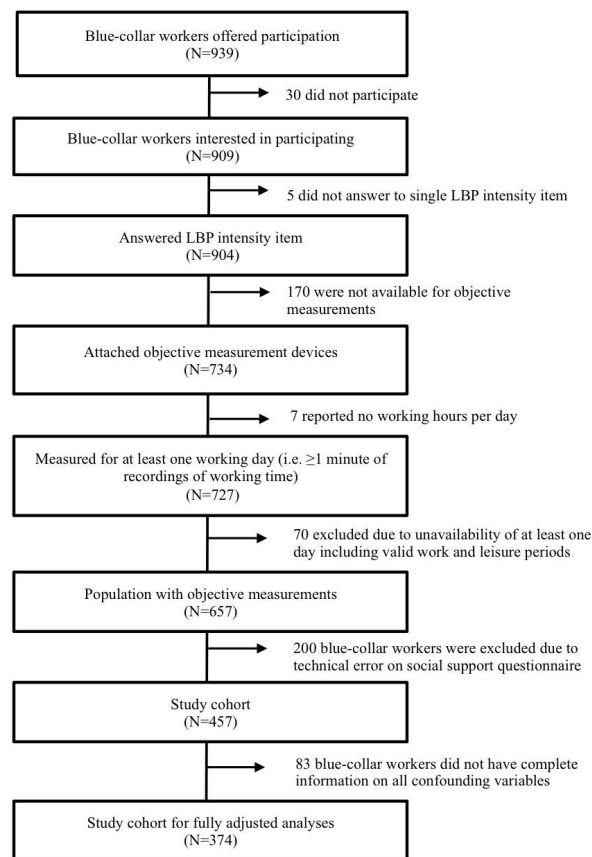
Blue-collar workers offered participation
(N=939)

30 did not participate

Blue-collar workers interested in participating
(N=909)

5 did not answer to single LBP intensity item

Answered LBP intensity item
(N=904)

170 were not available for objective measurements

Attached objective measurement devices
(N=734)

7 reported no working hours per day

Measured for at least one working day (i.e. $\geq$1 minute of recordings of working time)
(N=727)

70 excluded due to unavailability of at least one day including valid work and leisure periods

Population with objective measurements
(N=657)

200 blue-collar workers were excluded due to technical error on social support questionnaire

Study cohort
(N=457)

83 blue-collar workers did not have complete information on all confounding variables

Study cohort for fully adjusted analyses
(N=374)